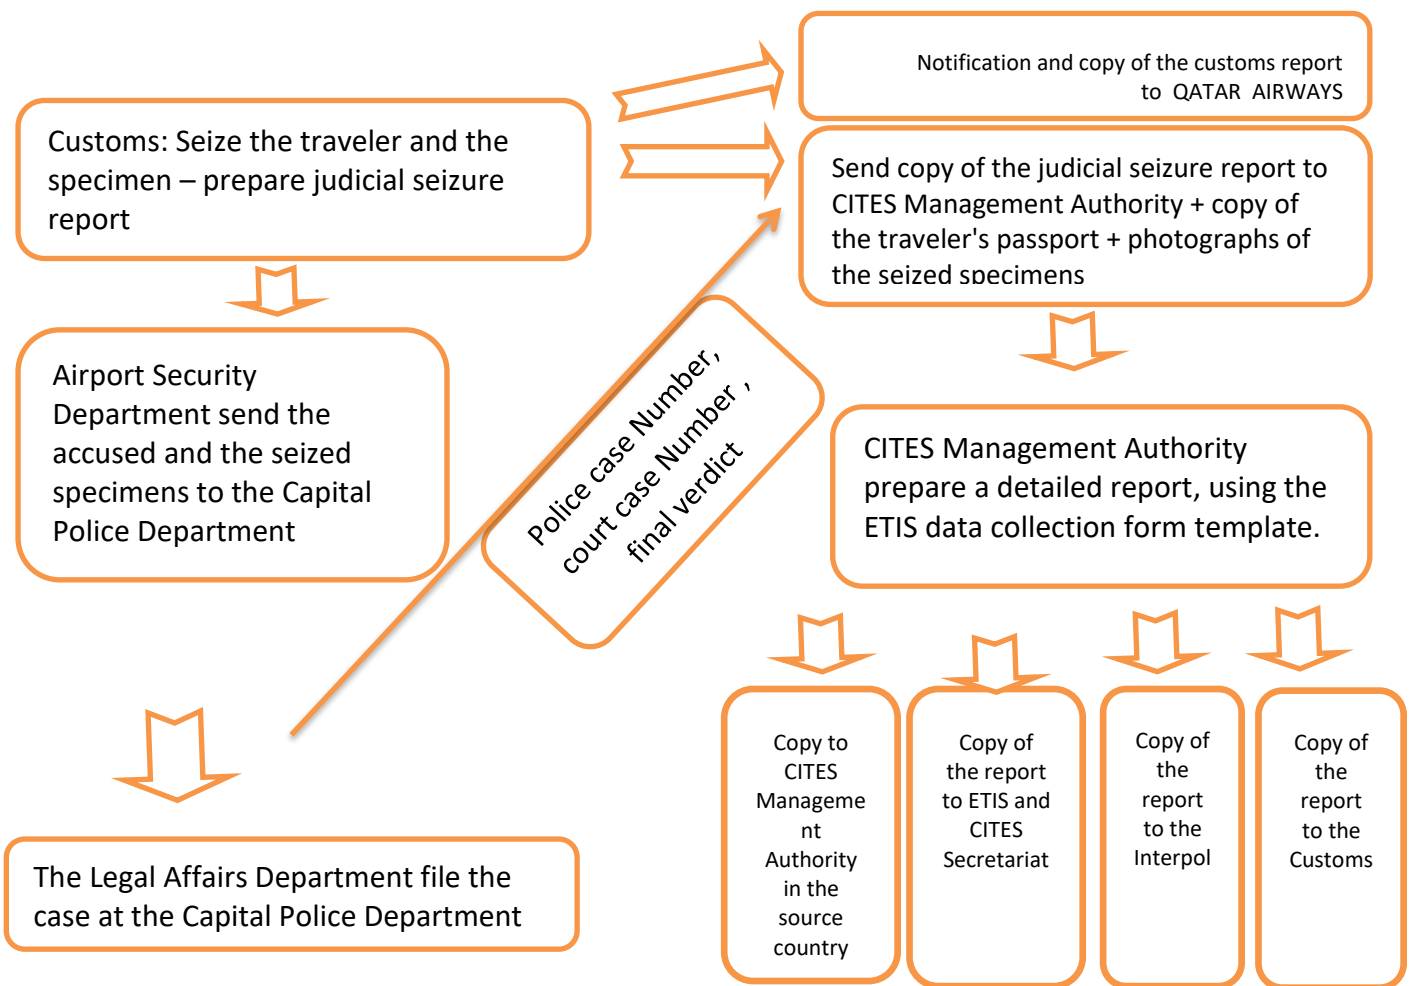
Customs: Seize the traveler and the specimen – prepare judicial seizure report

Notification and copy of the customs report to QATAR AIRWAYS

Send copy of the judicial seizure report to CITES Management Authority + copy of the traveler's passport + photographs of the seized specimens

Airport Security Department send the accused and the seized specimens to the Capital Police Department

Police case Number, court case Number , final verdict

CITES Management Authority prepare a detailed report, using the ETIS data collection form template.

The Legal Affairs Department file the case at the Capital Police Department

Copy to CITES Manageme nt Authority in the source country

Copy of the report to ETIS and CITES Secretariat

Copy of the report to the Interpol

Copy of the report to the Customs